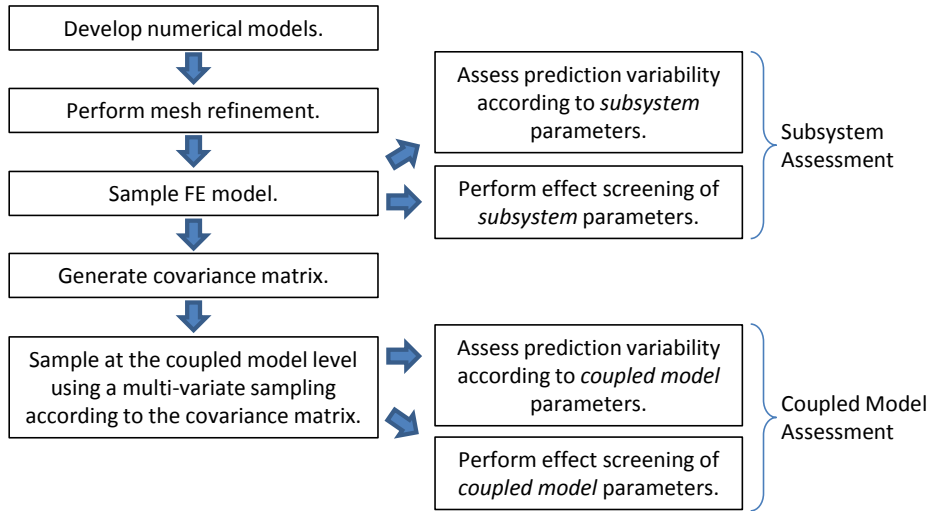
Develop numerical models.

Perform mesh refinement.

Sample FE model.

Generate covariance matrix.

Sample at the coupled model level using a multi-variate sampling according to the covariance matrix.

Assess prediction variability according to *subsystem* parameters.

Perform effect screening of *subsystem* parameters.

Subsystem Assessment

Assess prediction variability according to *coupled model* parameters.

Perform effect screening of *coupled model* parameters.

Coupled Model Assessment